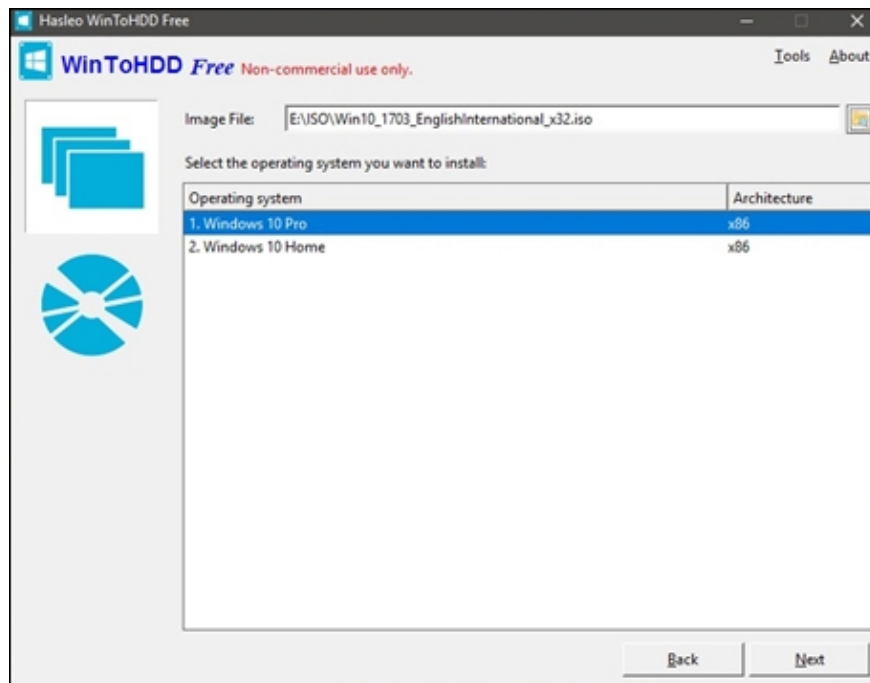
Hasleo WinToHDD Free

WinToHDD Free Non-commercial use only.

Tools About

Image File: E:\ISO\Win10_1703_EnglishInternational_x32.iso

Select the operating system you want to install:

| Operating system | Architecture |
|---|---|
| 1. Windows 10 Pro | x86 |
| 2. Windows 10 Home | x86 |

Back Next